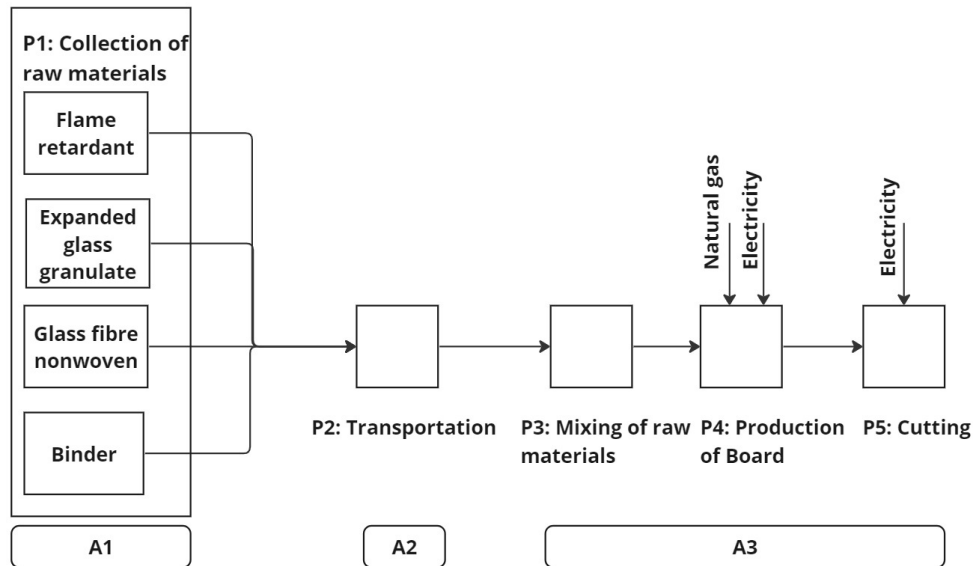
P1: Collection of raw materials

Flame retardant

Expanded glass granulate

Glass fibre nonwoven

Binder

Natural gas

Electricity

Electricity

P2: Transportation

P3: Mixing of raw materials

P4: Production of Board

P5: Cutting

A1

A2

A3